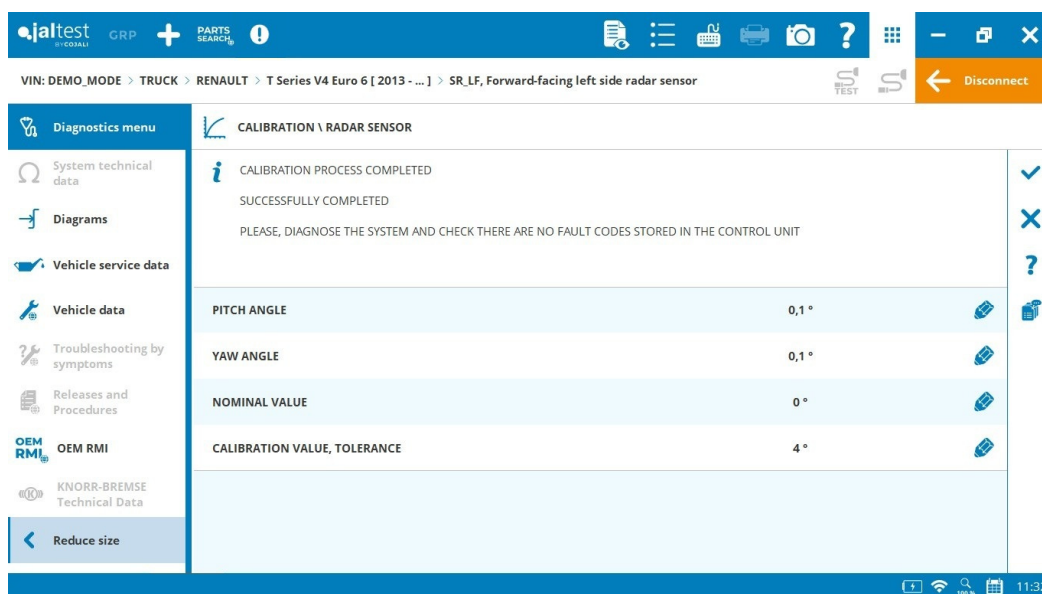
jaltest BY COJALI GRP PARTS SEARCH

VIN: DEMO_MODE > TRUCK > RENAULT > T Series V4 Euro 6 [ 2013 - ... ] > SR_LF, Forward-facing left side radar sensor

TEST

Disconnect

Diagnostics menu

System technical data

Diagrams

Vehicle service data

Vehicle data

Troubleshooting by symptoms

Releases and Procedures

OEM RMI OEM RMI

KNORR-BREMSE Technical Data

Reduce size

CALIBRATION \ RADAR SENSOR

CALIBRATION PROCESS COMPLETED

SUCCESSFULLY COMPLETED

PLEASE, DIAGNOSE THE SYSTEM AND CHECK THERE ARE NO FAULT CODES STORED IN THE CONTROL UNIT

| | |
|---|---|
| PITCH ANGLE | 0,1 ° |
| YAW ANGLE | 0,1 ° |
| NOMINAL VALUE | 0 ° |
| CALIBRATION VALUE, TOLERANCE | 4 ° |

11:3